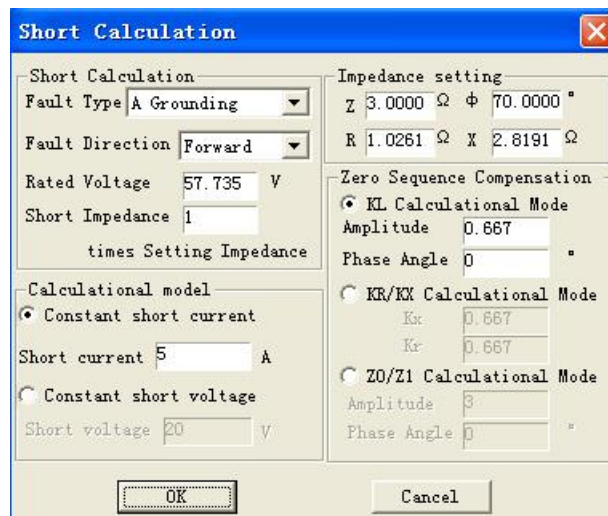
Short Calculation

Short Calculation
Fault Type A Grounding
Fault Direction Forward
Rated Voltage 57.735 V
Short Impedance 1
times Setting Impedance

Calculational model
Constant short current
Short current 5 A
Constant short voltage
Short voltage 20 V

Impedance setting
Z 3.0000 Ω Φ 70.0000 °
R 1.0261 Ω X 2.8191 Ω

Zero Sequence Compensation
KL Calculational Mode
Amplitude 0.667
Phase Angle 0 °
KR/KX Calculational Mode
Kx 0.667
Kr 0.667
Z0/Z1 Calculational Mode
Amplitude 3
Phase Angle 0 °

OK
Cancel